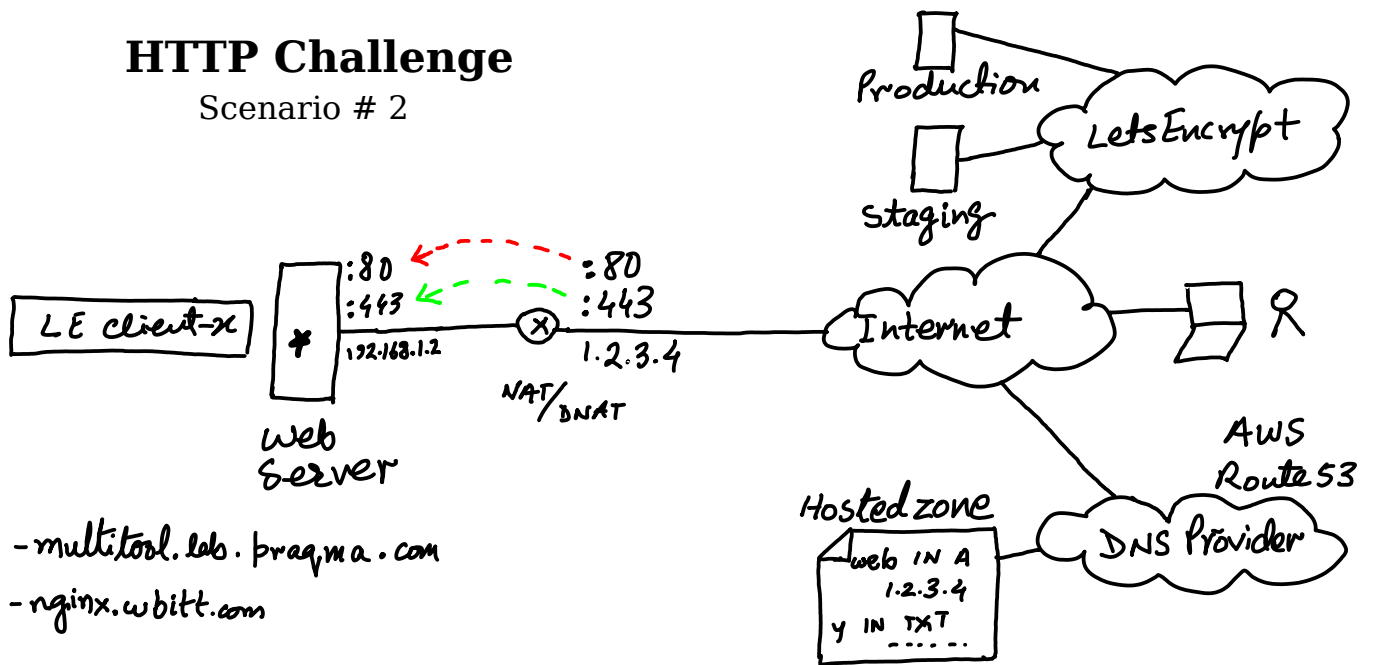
HTTP Challenge
Scenario # 2

Production

LetsEncrypt

Staging

:80
:443

:80
:443

LE client-x

192.168.1.2

1.2.3.4

NAT/DNAT

Internet

R

Web Server

AWS Route53

Hostedzone

web IN A 1.2.3.4
y IN TXT ....

DNS Provider

-multitool.lab.praqma.com

-nginx.wbitt.com